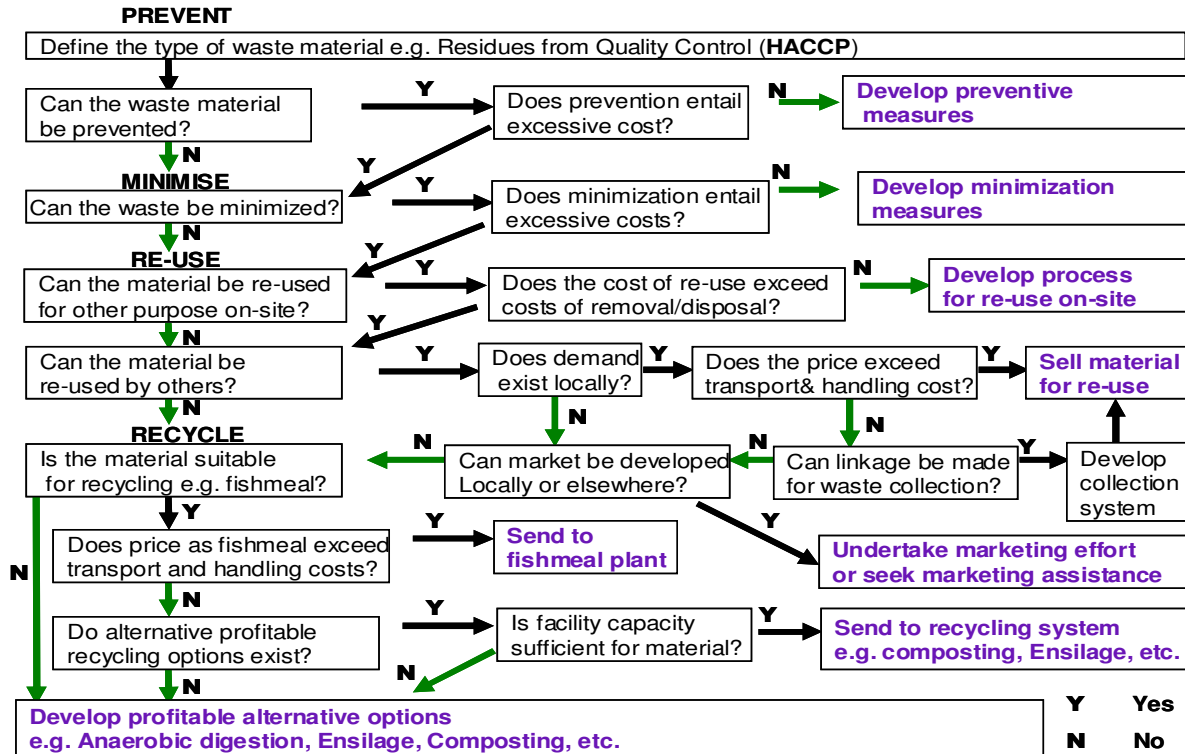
PREVENT

Define the type of waste material e.g. Residues from Quality Control (HACCP)

Can the waste material be prevented?

Y

Does prevention entail excessive cost?

N

Develop preventive measures

N

Y

MINIMISE

Can the waste be minimized?

Y

Does minimization entail excessive costs?

N

Develop minimization measures

N

Y

RE-USE

Can the material be re-used for other purpose on-site?

Y

Does the cost of re-use exceed costs of removal/disposal?

N

Develop process for re-use on-site

N

Y

Can the material be re-used by others?

Y

Does demand exist locally?

Y

Does the price exceed transport& handling cost?

Y

Sell material for re-use

N

N

N

RECYCLE

Is the material suitable for recycling e.g. fishmeal?

N

Can market be developed Locally or elsewhere?

N

Can linkage be made for waste collection?

Y

Develop collection system

Y

Y

Does price as fishmeal exceed transport and handling costs?

Y

Send to fishmeal plant

Undertake marketing effort or seek marketing assistance

N

N

Do alternative profitable recycling options exist?

Y

Is facility capacity sufficient for material?

Y

Send to recycling system e.g. composting, Ensilage, etc.

N

N

Develop profitable alternative options e.g. Anaerobic digestion, Ensilage, Composting, etc.

Y Yes

N No